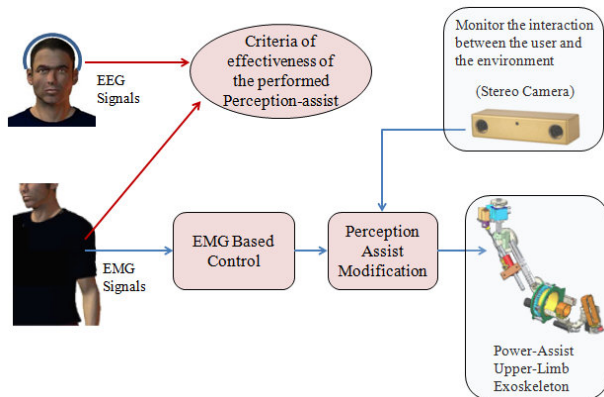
Monitor the interaction between the user and the environment

(Stereo Camera)

EEG Signals

Criteria of effectiveness of the performed Perception-assist

EMG Signals

EMG Based Control

Perception Assist Modification

Power-Assist Upper-Limb Exoskeleton